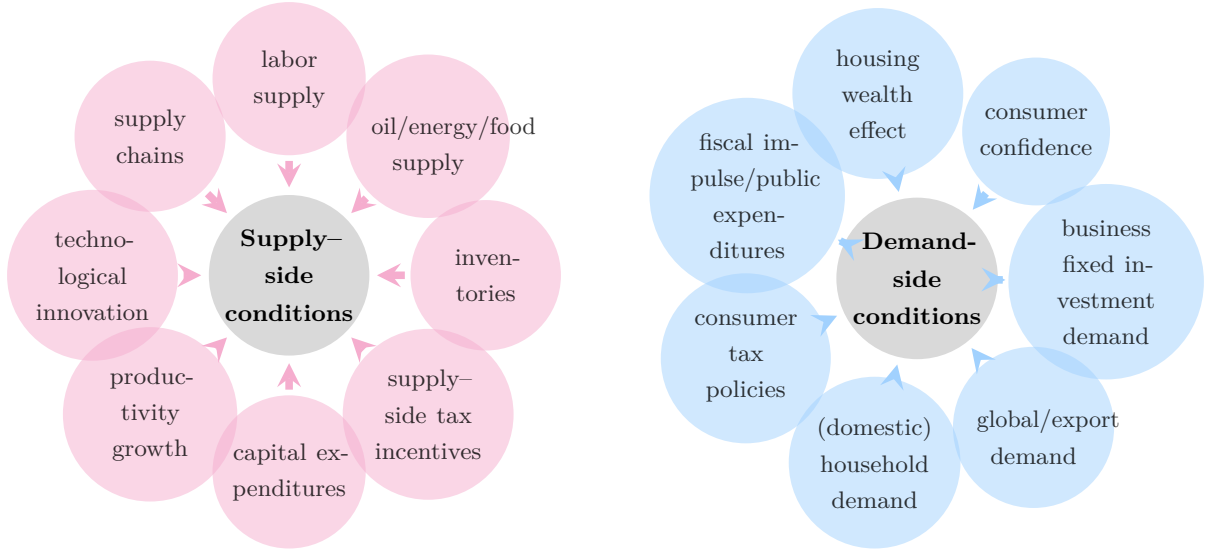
labor supply

supply chains

oil/energy/food supply

technological innovation

**Supply–side conditions**

inventories

productivity growth

supply–side tax incentives

capital expenditures

housing wealth effect

consumer confidence

fiscal impulse/public expenditures

**Demand-side conditions**

business fixed investment demand

consumer tax policies

global/export demand

(domestic) household demand